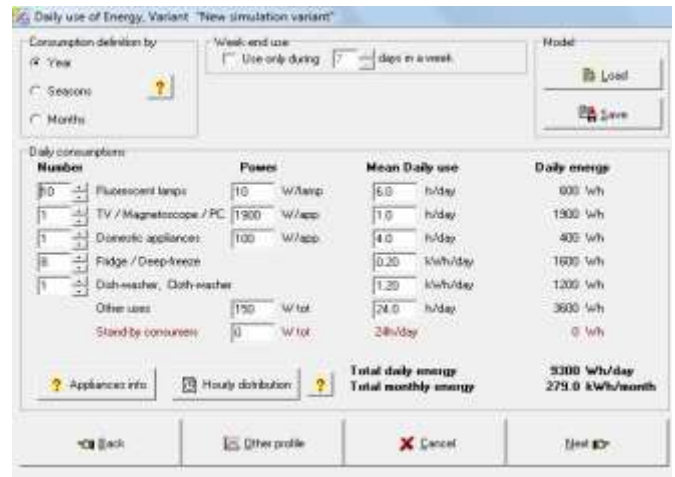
Daily use of Energy, Variant "New simulation variant"

Consumption definition by
Year
Seasons
Months
?

Week end use
Use only during 7 days in a week

Model
Load
Save

Daily consumptions

| Number | | Power | | Mean Daily use | | Daily energy |
|---|---|---|---|---|---|---|
| 10 | Fluorescent lamps | 10 | W/lamp | 6.0 | h/day | 600 Wh |
| 1 | TV / Magnetoscope / PC | 1900 | W/app | 1.0 | h/day | 1900 Wh |
| 1 | Domestic appliances | 100 | W/app | 4.0 | h/day | 400 Wh |
| 8 | Fridge / Deep-freeze | | | 0.20 | kWh/day | 1600 Wh |
| 1 | Dish-washer, Cloth-washer | | | 1.20 | kWh/day | 1200 Wh |
| | Other uses | 150 | W tot | 24.0 | h/day | 3600 Wh |
| | Stand-by consumers | 0 | W tot | 24h/day | | 0 Wh |

? Appliances info
Hourly distribution
?

Total daily energy 9300 Wh/day
Total monthly energy 279.0 kWh/month

Back
Other profile
Cancel
Next